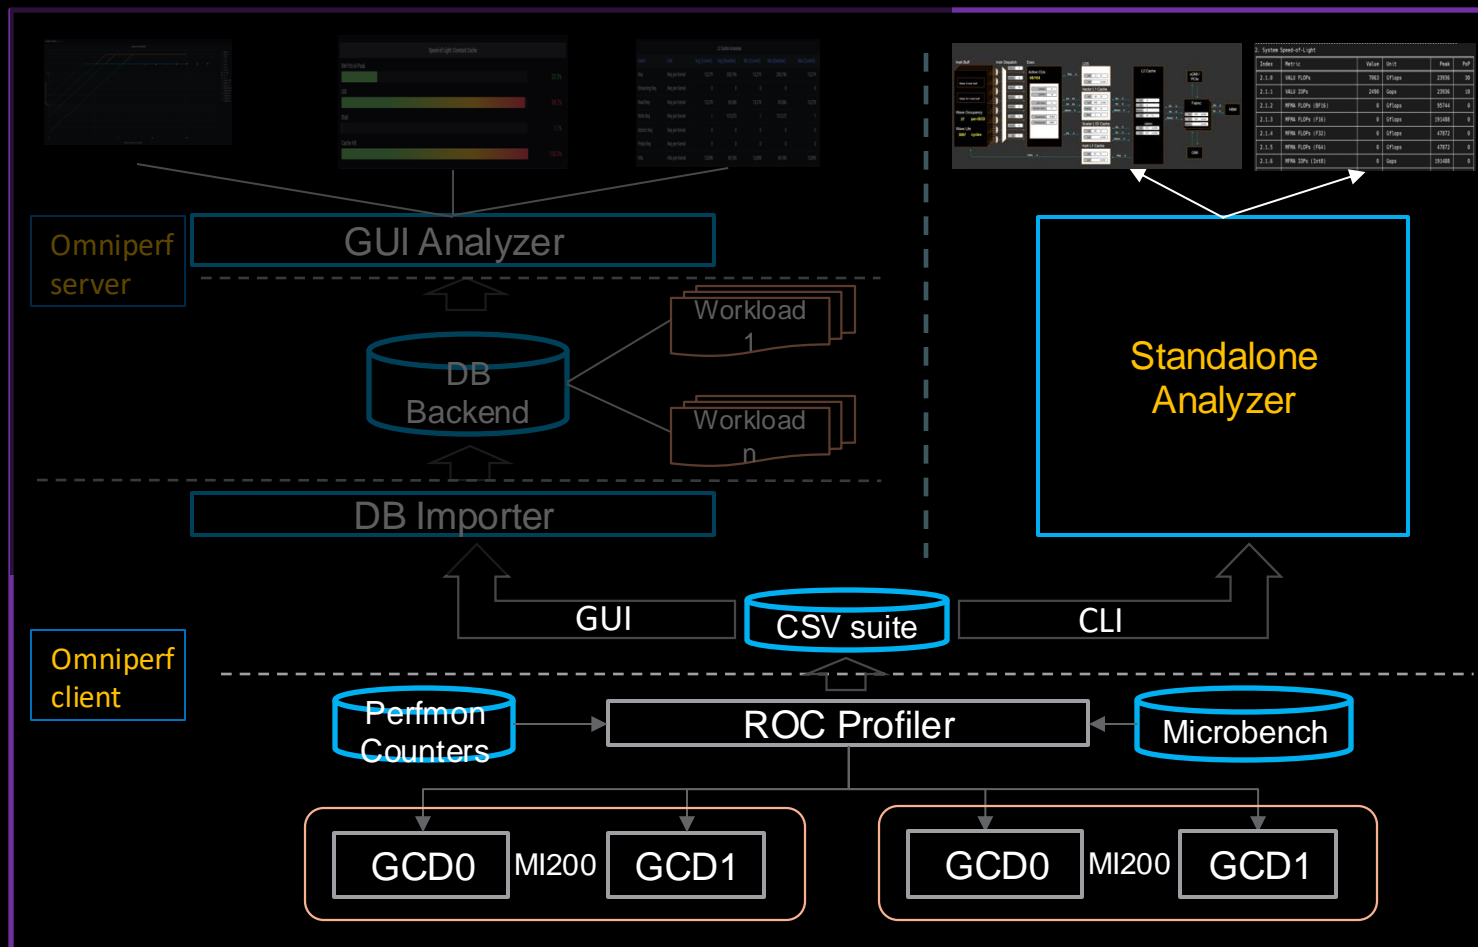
Omniperf server

GUI Analyzer

DB Backend

Workload 1

Workload n

DB Importer

Standalone Analyzer

GUI

CSV suite

CLI

Omniperf client

Perfmon Counters

ROC Profiler

Microbench

GCD0

MI200

GCD1

GCD0

MI200

GCD1